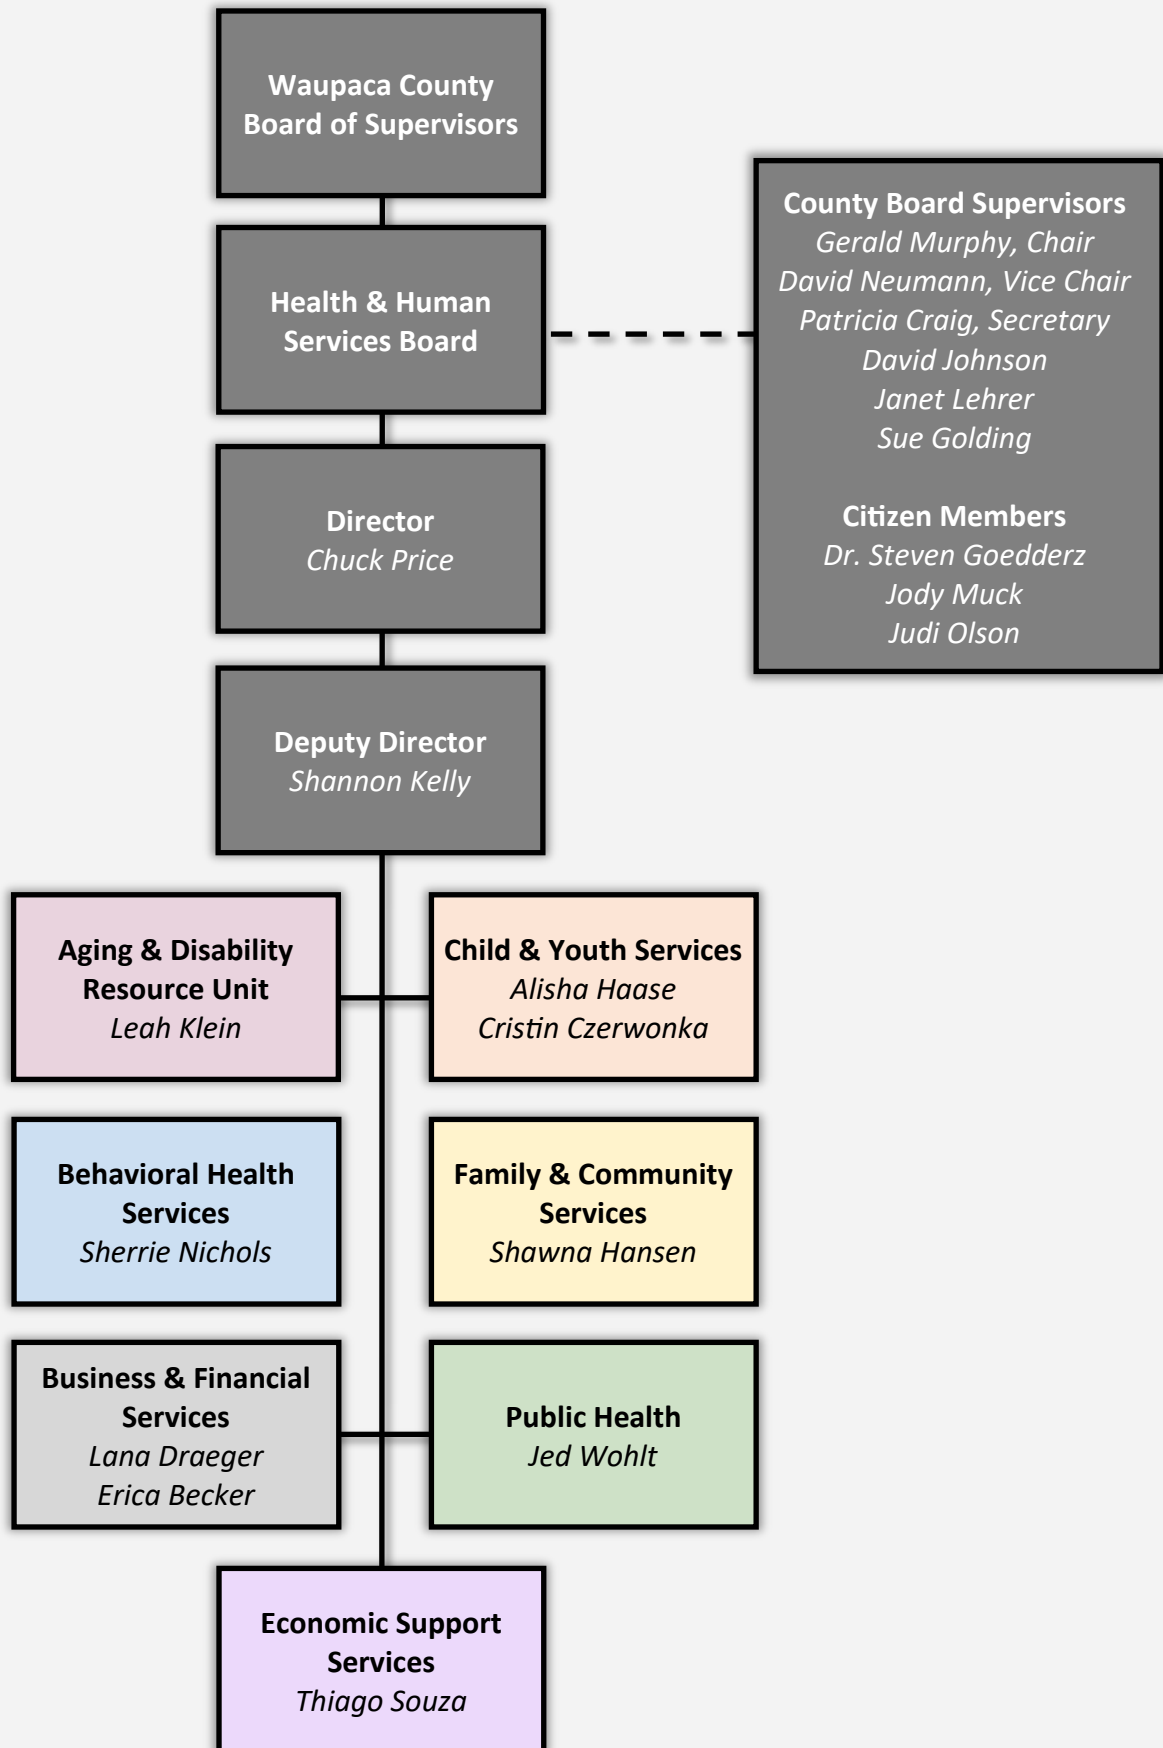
Waupaca County Board of Supervisors

Health & Human Services Board

County Board Supervisors
Gerald Murphy, Chair
David Neumann, Vice Chair
Patricia Craig, Secretary
David Johnson
Janet Lehrer
Sue Golding

Citizen Members
Dr. Steven Goedderz
Jody Muck
Judi Olson

Director
Chuck Price

Deputy Director
Shannon Kelly

Aging & Disability Resource Unit
Leah Klein

Child & Youth Services
Alisha Haase
Cristin Czerwonka

Behavioral Health Services
Sherrie Nichols

Family & Community Services
Shawna Hansen

Business & Financial Services
Lana Draeger
Erica Becker

Public Health
Jed Wohlt

Economic Support Services
Thiago Souza